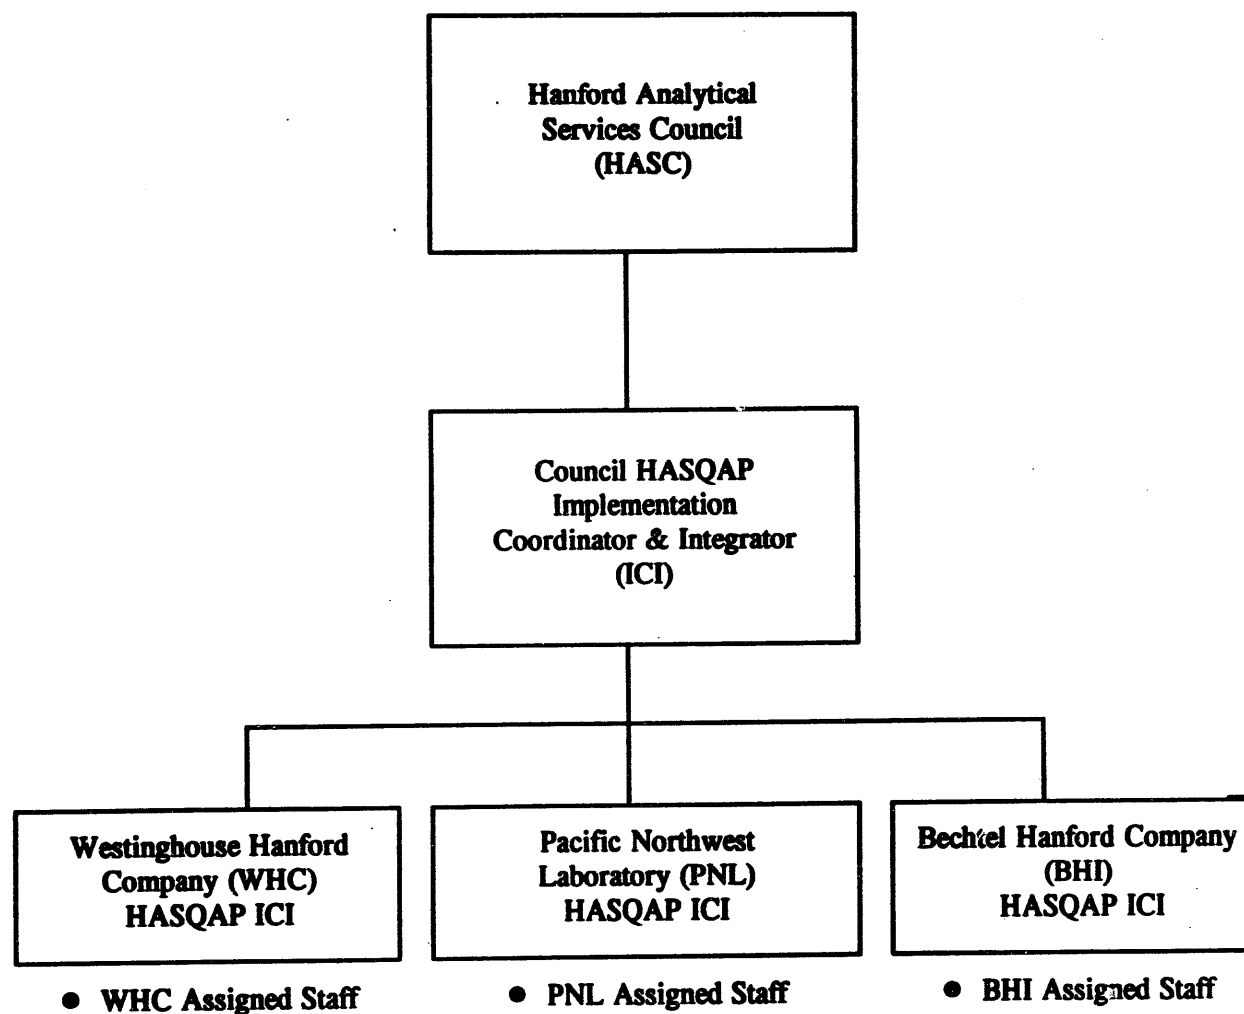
Hanford Analytical Services Council (HASC)

Council HASQAP Implementation Coordinator & Integrator (ICI)

Westinghouse Hanford Company (WHC) HASQAP ICI

Pacific Northwest Laboratory (PNL) HASQAP ICI

Bechtel Hanford Company (BHI) HASQAP ICI

● WHC Assigned Staff

● PNL Assigned Staff

● BHI Assigned Staff